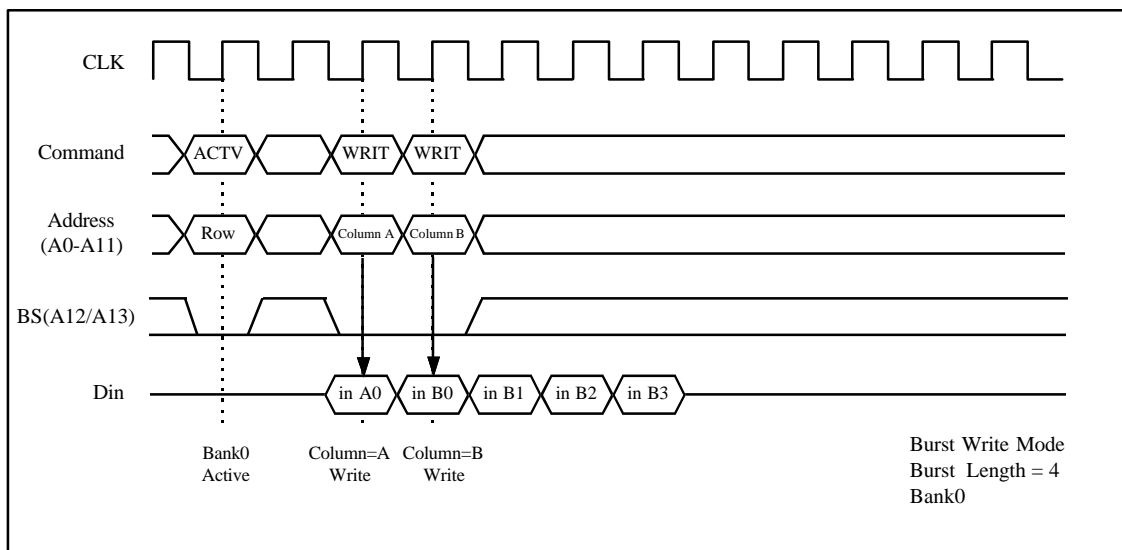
CLK

Command
ACTV
WRIT
WRIT

Address
(A0-A11)
Row
Column A
Column B

BS(A12/A13)

Din
in A0
in B0
in B1
in B2
in B3

Bank0
Active

Column=A
Write

Column=B
Write

Burst Write Mode
Burst Length = 4
Bank0